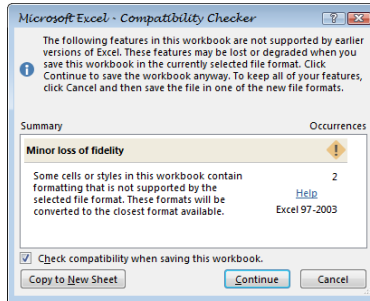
Microsoft Excel - Compatibility Checker

?

The following features in this workbook are not supported by earlier versions of Excel. These features may be lost or degraded when you save this workbook in the currently selected file format. Click Continue to save the workbook anyway. To keep all of your features, click Cancel and then save the file in one of the new file formats.

Summary

Occurrences

Minor loss of fidelity

Some cells or styles in this workbook contain formatting that is not supported by the selected file format. These formats will be converted to the closest format available.

2

Help

Excel 97-2003

Check compatibility when saving this workbook.

Copy to New Sheet

Continue

Cancel